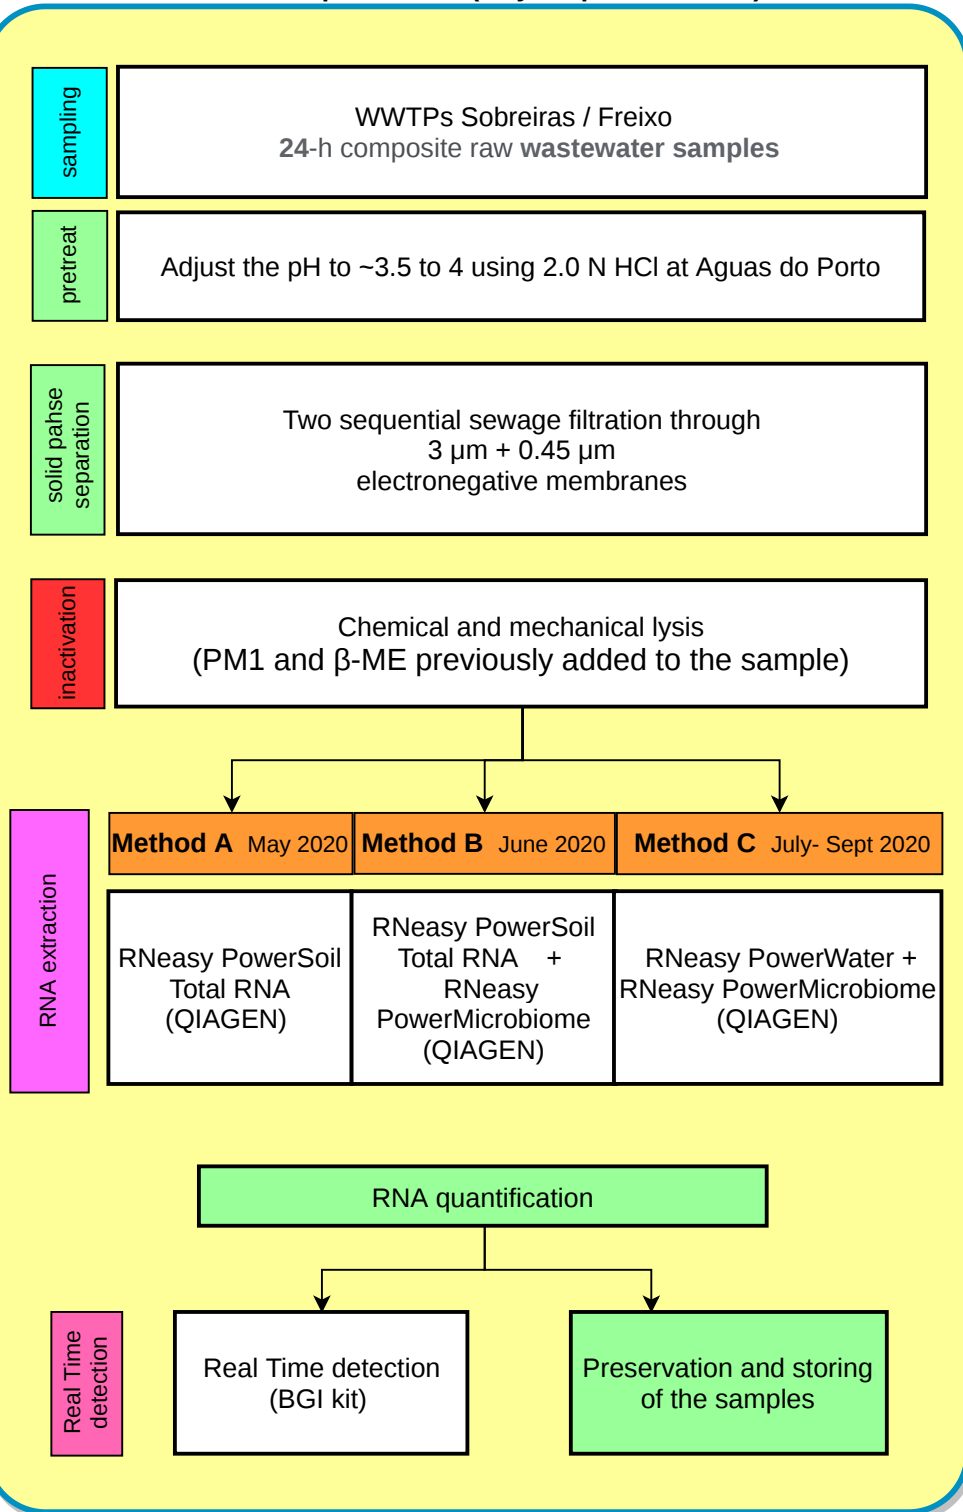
sampling

WWTPs Sobreiras / Freixo
24-h composite raw wastewater samples

pretreat

Adjust the pH to ~3.5 to 4 using 2.0 N HCl at Aguas do Porto

solid pahse separation

Two sequential sewage filtration through
3 µm + 0.45 µm
electronegative membranes

inactivation

Chemical and mechanical lysis
(PM1 and β-ME previously added to the sample)

RNA extraction

Method A May 2020

Method B June 2020

Method C July- Sept 2020

RNeasy PowerSoil Total RNA (QIAGEN)

RNeasy PowerSoil Total RNA + RNeasy PowerMicrobiome (QIAGEN)

RNeasy PowerWater + RNeasy PowerMicrobiome (QIAGEN)

RNA quantification

Real Time detection

Real Time detection (BGI kit)

Preservation and storing of the samples